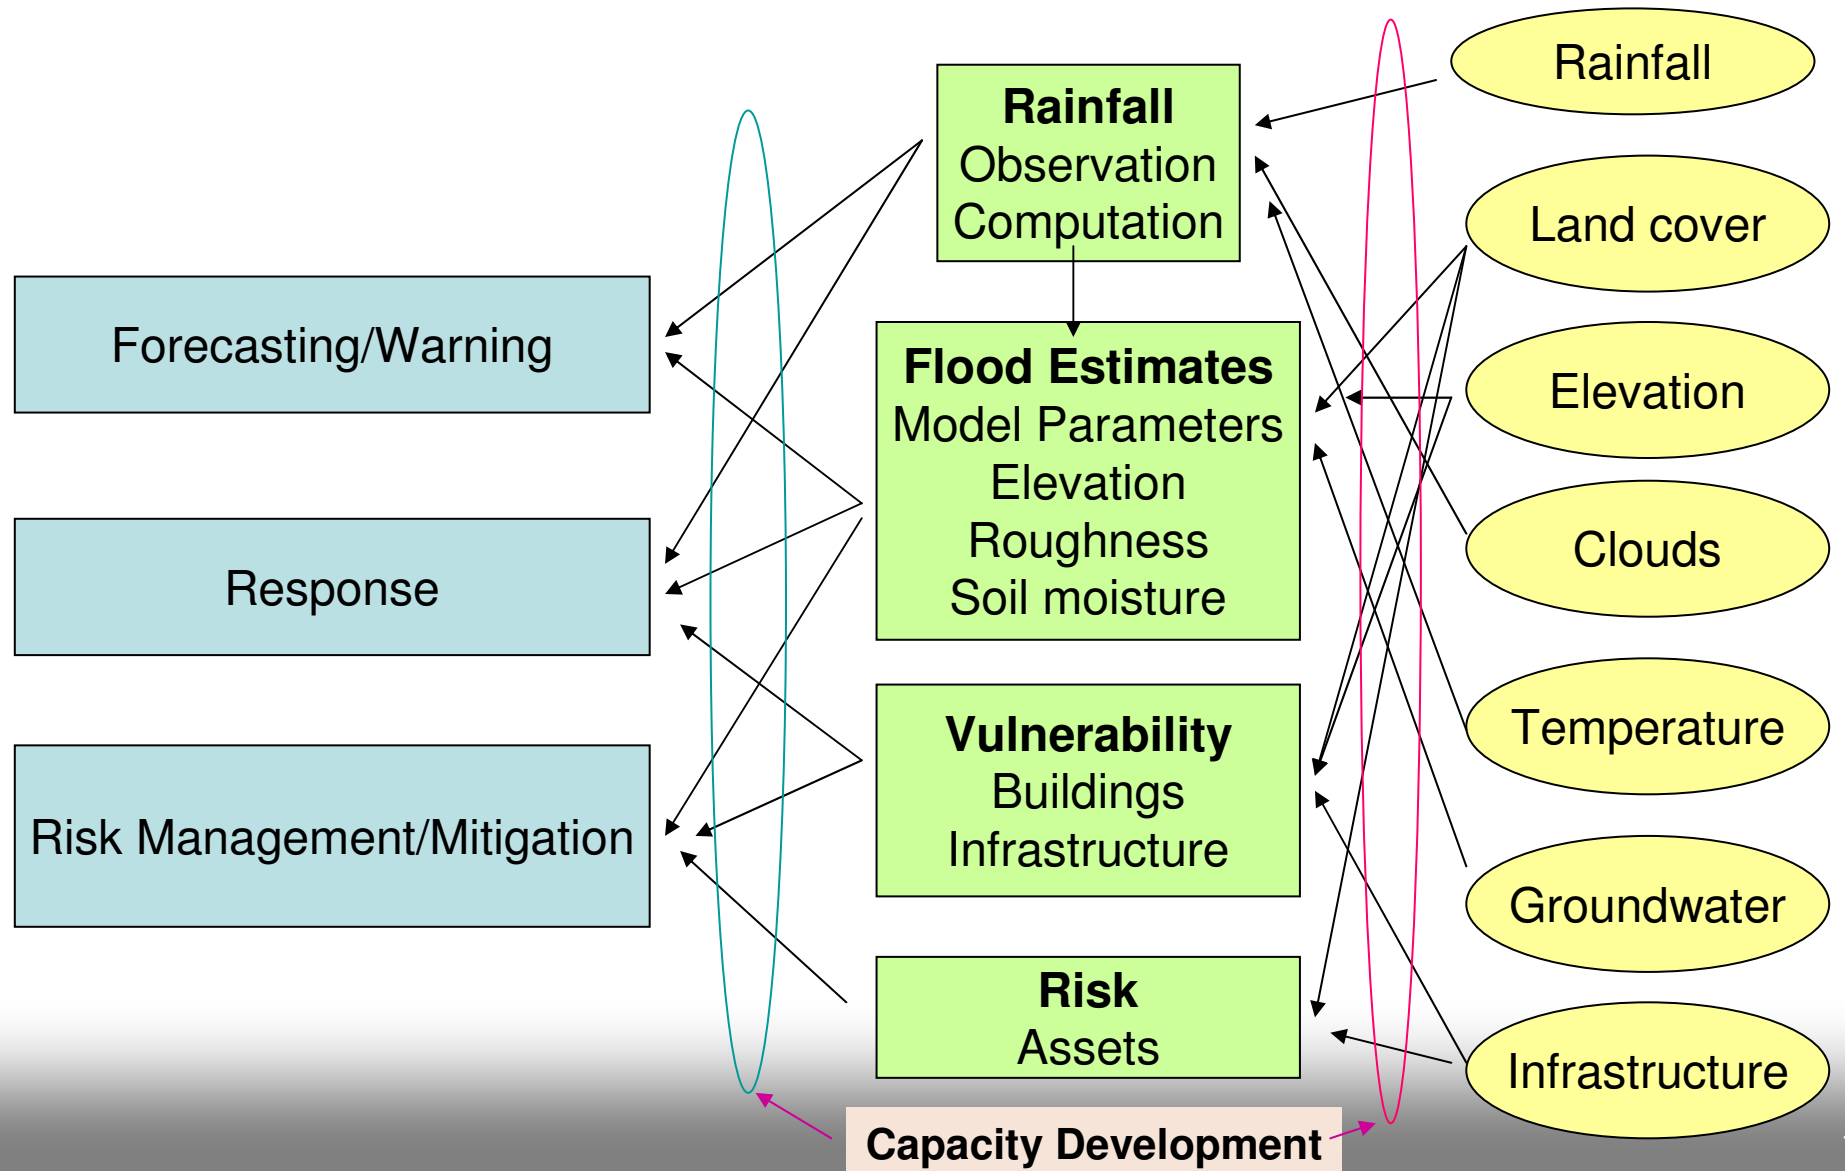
Forecasting/Warning

Response

Risk Management/Mitigation

**Rainfall**
Observation
Computation

**Flood Estimates**
Model Parameters
Elevation
Roughness
Soil moisture

**Vulnerability**
Buildings
Infrastructure

**Risk**
Assets

Rainfall

Land cover

Elevation

Clouds

Temperature

Groundwater

Infrastructure

**Capacity Development**